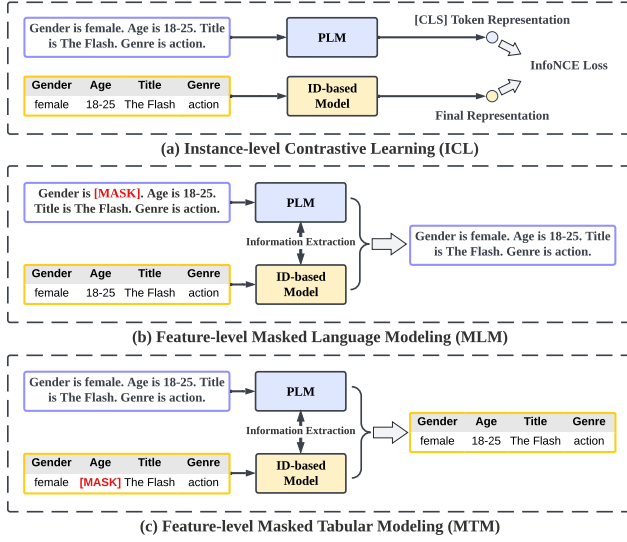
Gender is female. Age is 18-25. Title is The Flash. Genre is action.

PLM

[CLS] Token Representation

InfoNCE Loss

| Gender | Age | Title | Genre |
|---|---|---|---|
| female | 18-25 | The Flash | action |

ID-based Model

Final Representation

(a) Instance-level Contrastive Learning (ICL)

Gender is [MASK]. Age is 18-25. Title is The Flash. Genre is action.

PLM

Information Extraction

| Gender | Age | Title | Genre |
|---|---|---|---|
| female | 18-25 | The Flash | action |

ID-based Model

Gender is female. Age is 18-25. Title is The Flash. Genre is action.

(b) Feature-level Masked Language Modeling (MLM)

Gender is female. Age is 18-25. Title is The Flash. Genre is action.

PLM

Information Extraction

| Gender | Age | Title | Genre |
|---|---|---|---|
| female | [MASK] | The Flash | action |

ID-based Model

| Gender | Age | Title | Genre |
|---|---|---|---|
| female | 18-25 | The Flash | action |

(c) Feature-level Masked Tabular Modeling (MTM)